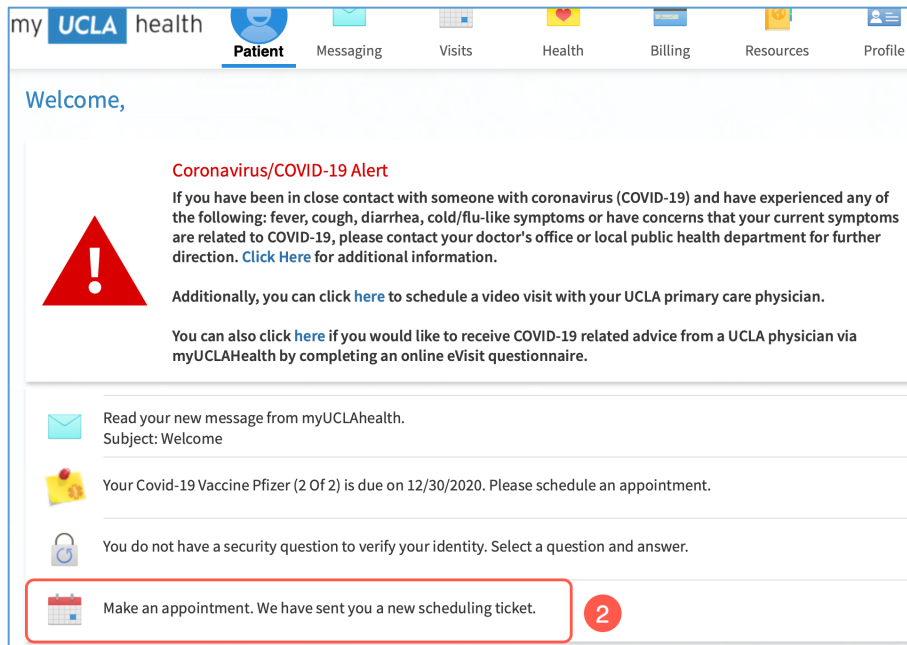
my UCLA health

Patient Messaging Visits Health Billing Resources Profile

Welcome,

Coronavirus/COVID-19 Alert

If you have been in close contact with someone with coronavirus (COVID-19) and have experienced any of the following: fever, cough, diarrhea, cold/flu-like symptoms or have concerns that your current symptoms are related to COVID-19, please contact your doctor's office or local public health department for further direction. Click Here for additional information.

Additionally, you can click here to schedule a video visit with your UCLA primary care physician.

You can also click here if you would like to receive COVID-19 related advice from a UCLA physician via myUCLAHealth by completing an online eVisit questionnaire.

Read your new message from myUCLAhealth.
Subject: Welcome

Your Covid-19 Vaccine Pfizer (2 Of 2) is due on 12/30/2020. Please schedule an appointment.

You do not have a security question to verify your identity. Select a question and answer.

Make an appointment. We have sent you a new scheduling ticket.

2